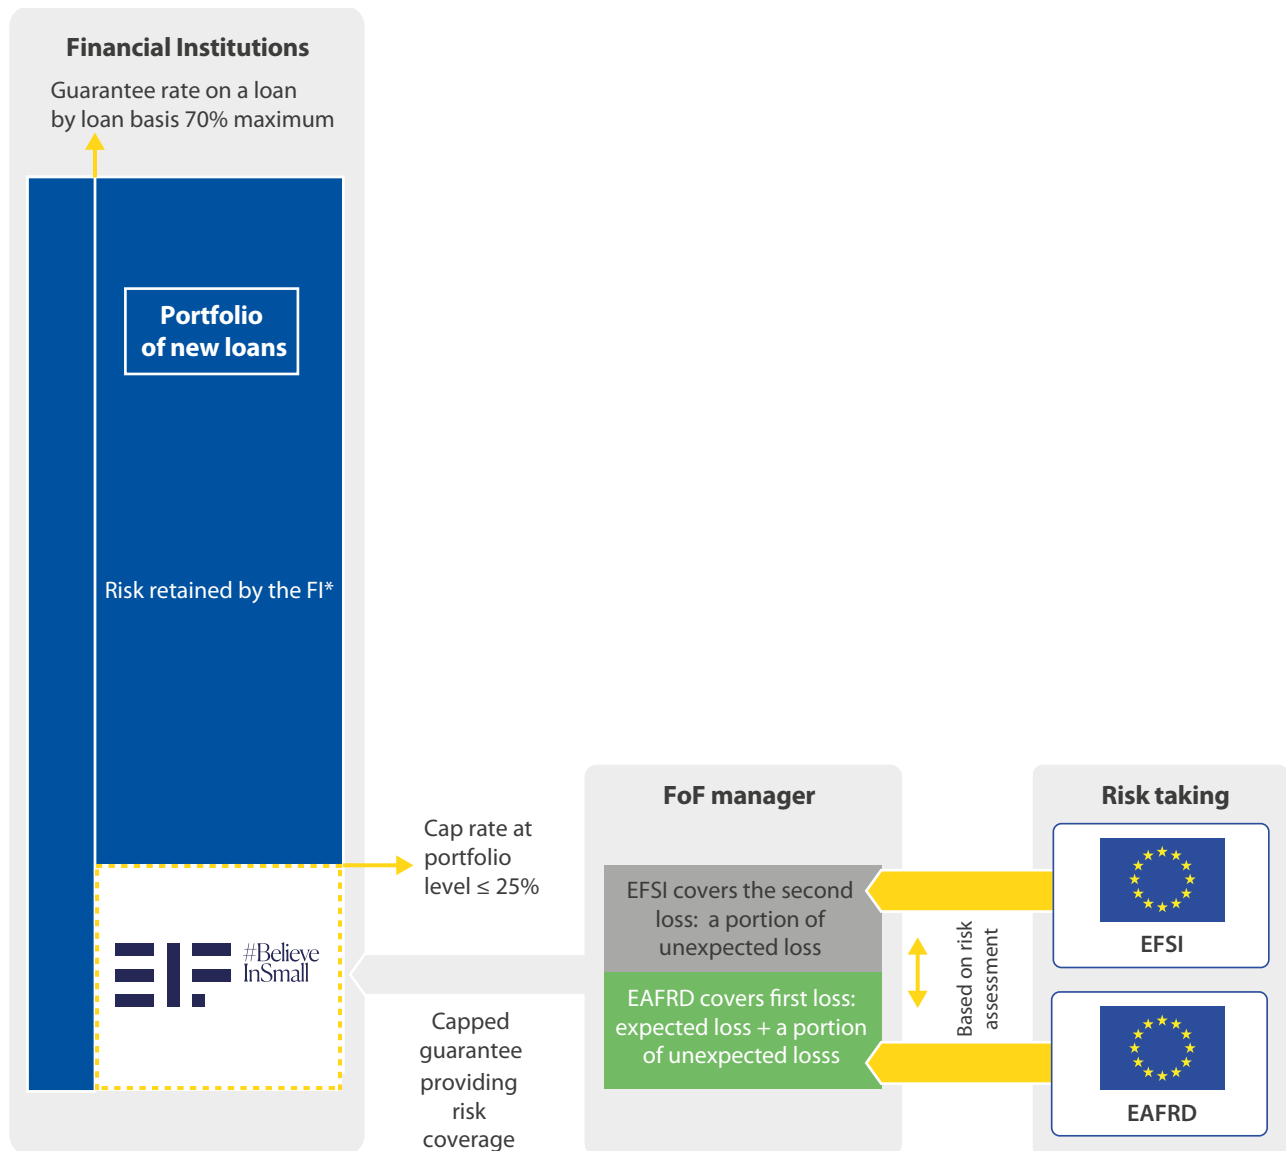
Financial Institutions

Guarantee rate on a loan by loan basis 70% maximum

Portfolio of new loans

Risk retained by the FI*

#Believe InSmall

Cap rate at portfolio level ≤ 25%

Capped guarantee providing risk coverage

FoF manager

EFSI covers the second loss: a portion of unexpected loss

EAFRD covers first loss: expected loss + a portion of unexpected losss

Based on risk assessment

Risk taking

EFSI

EAFRD